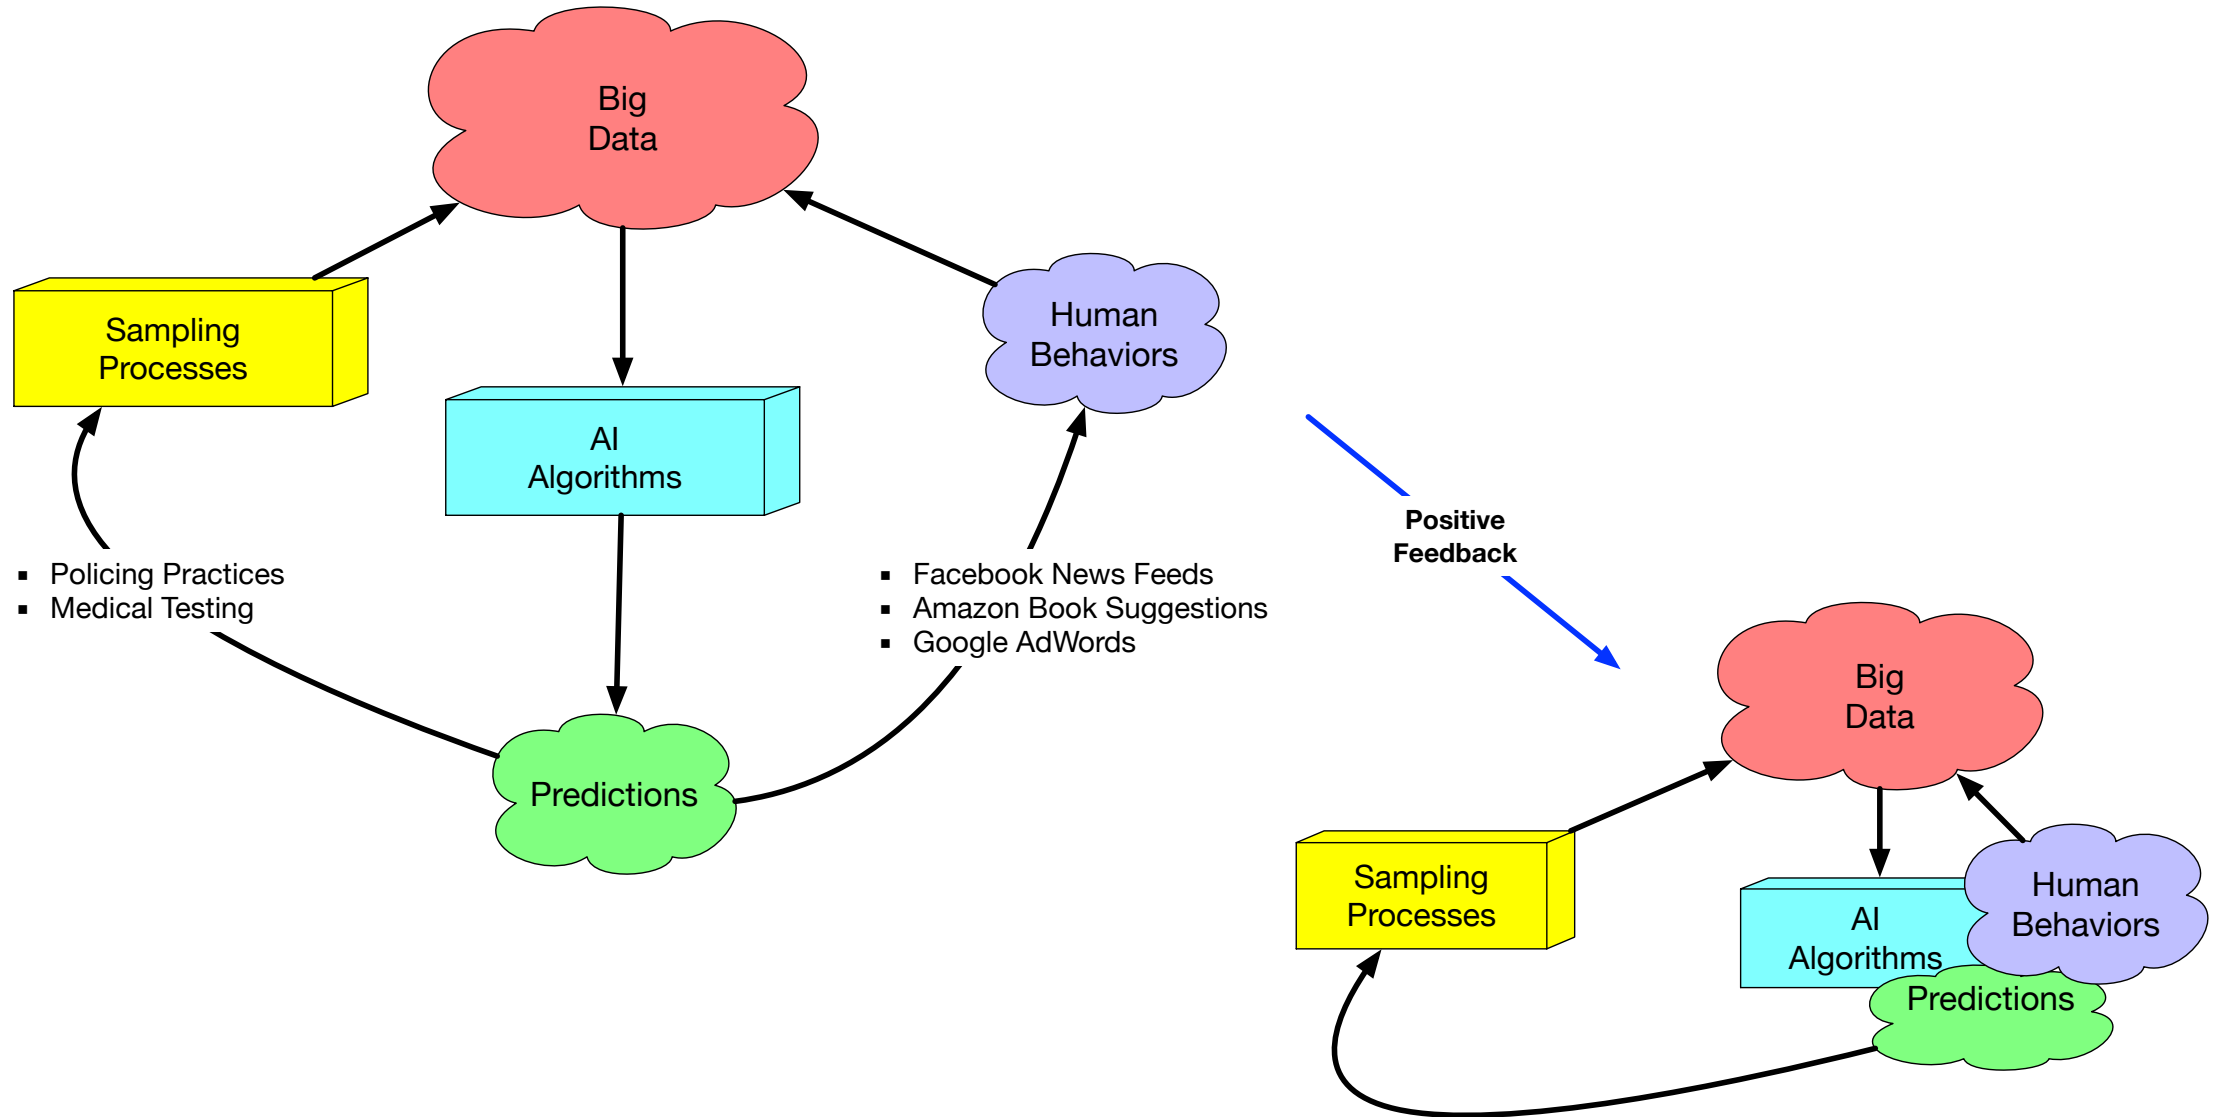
Big Data

Sampling Processes

AI Algorithms

Human Behaviors

- Policing Practices
- Medical Testing

- Facebook News Feeds
- Amazon Book Suggestions
- Google AdWords

Predictions

Positive Feedback

Big Data

Sampling Processes

AI Algorithms

Human Behaviors

Predictions